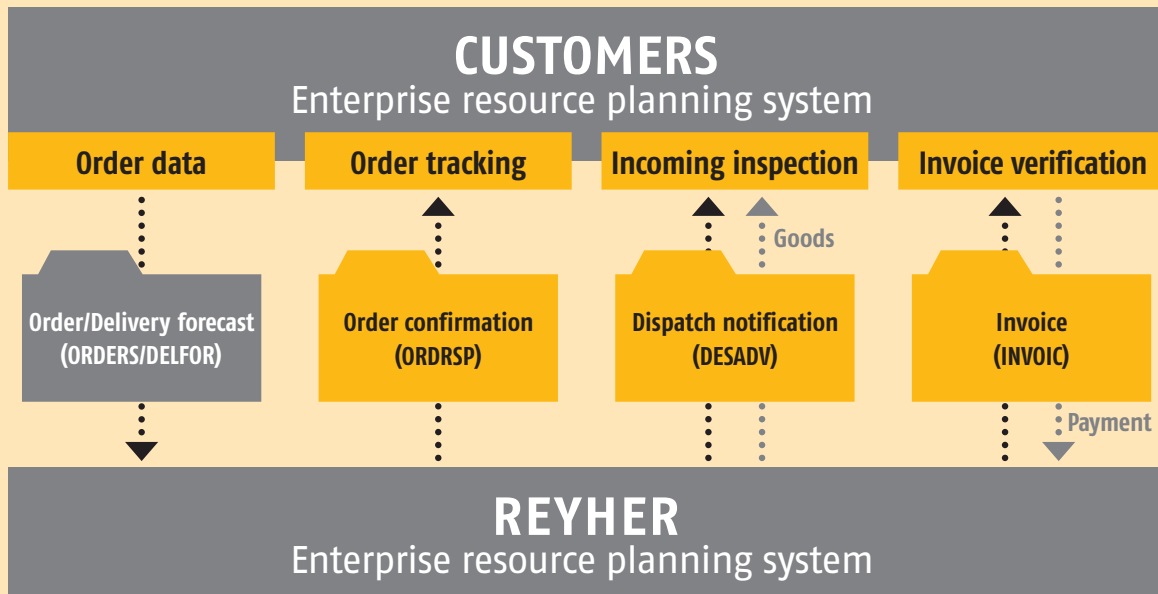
CUSTOMERS
Enterprise resource planning system

Order data

Order tracking

Incoming inspection

Invoice verification

Goods

Order/Delivery forecast (ORDERS/DELFOR)

Order confirmation (ORDRSP)

Dispatch notification (DESADV)

Invoice (INVOIC)

Payment

REYHER
Enterprise resource planning system